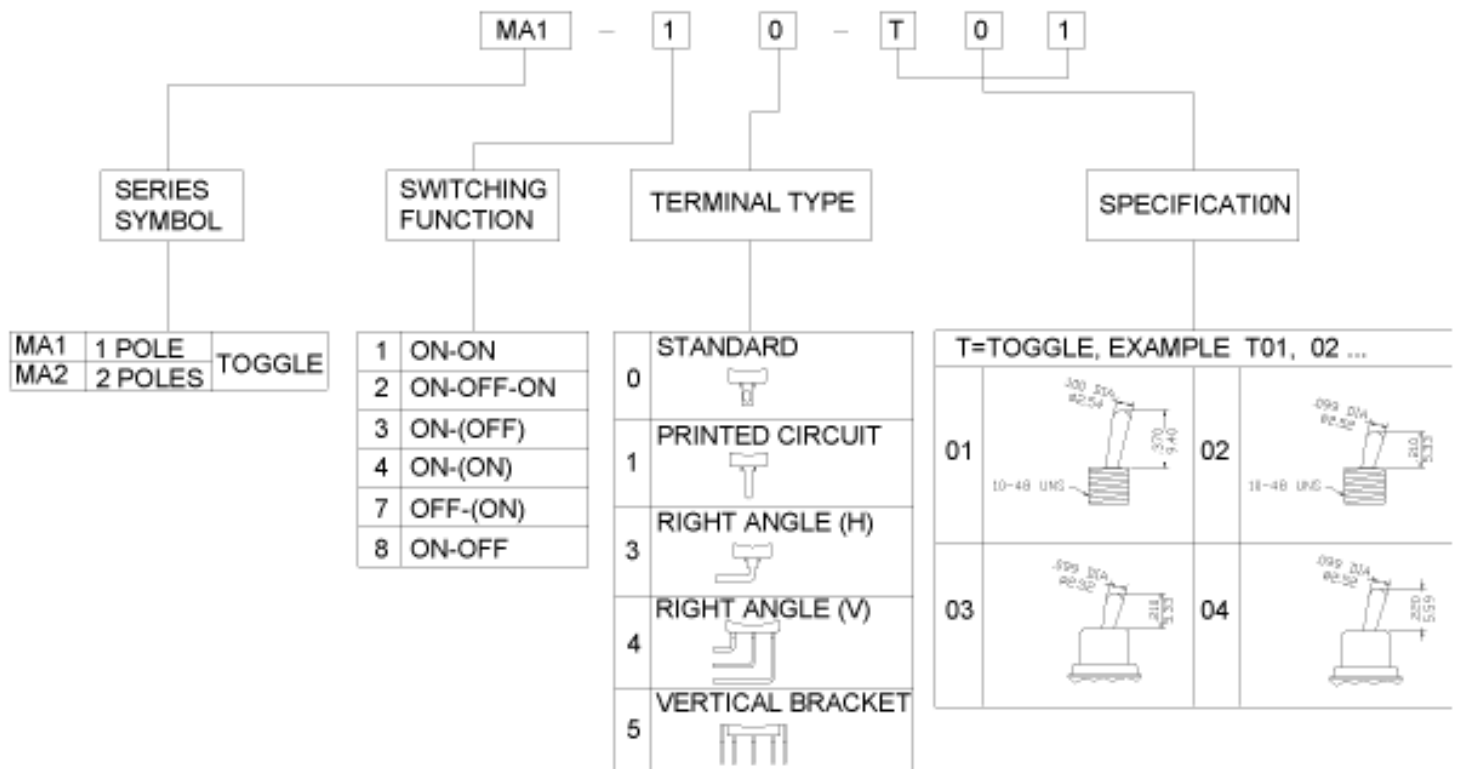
MA1 – 1 0 – T 0 1

SERIES SYMBOL

SWITCHING FUNCTION

TERMINAL TYPE

SPECIFICATI0N

| MA1 | 1 POLE | TOGGLE |
|---|---|---|
| MA2 | 2 POLES | |

| 1 | ON-ON |
|---|---|
| 2 | ON-OFF-ON |
| 3 | ON-(OFF) |
| 4 | ON-(ON) |
| 7 | OFF-(ON) |
| 8 | ON-OFF |

| 0 | STANDARD |
|---|---|
| 1 | PRINTED CIRCUIT |
| 3 | RIGHT ANGLE (H) |
| 4 | RIGHT ANGLE (V) |
| 5 | VERTICAL BRACKET |

T=TOGGLE, EXAMPLE T01, 02 ...

01 .100 DIA Ø2.54 .370 9.40 10-48 UNS

02 .099 DIA Ø2.52 .210 5.33 10-48 UNS

03 .099 DIA Ø2.52 .210 5.33

04 .099 DIA Ø2.52 .220 5.59